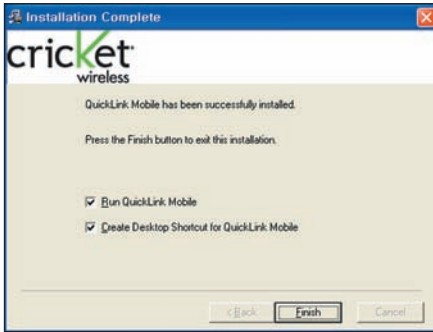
Installation Complete

cricket wireless

QuickLink Mobile has been successfully installed.

Press the Finish button to exit this installation.

Run QuickLink Mobile

Create Desktop Shortcut for QuickLink Mobile

< Back

Finish

Cancel